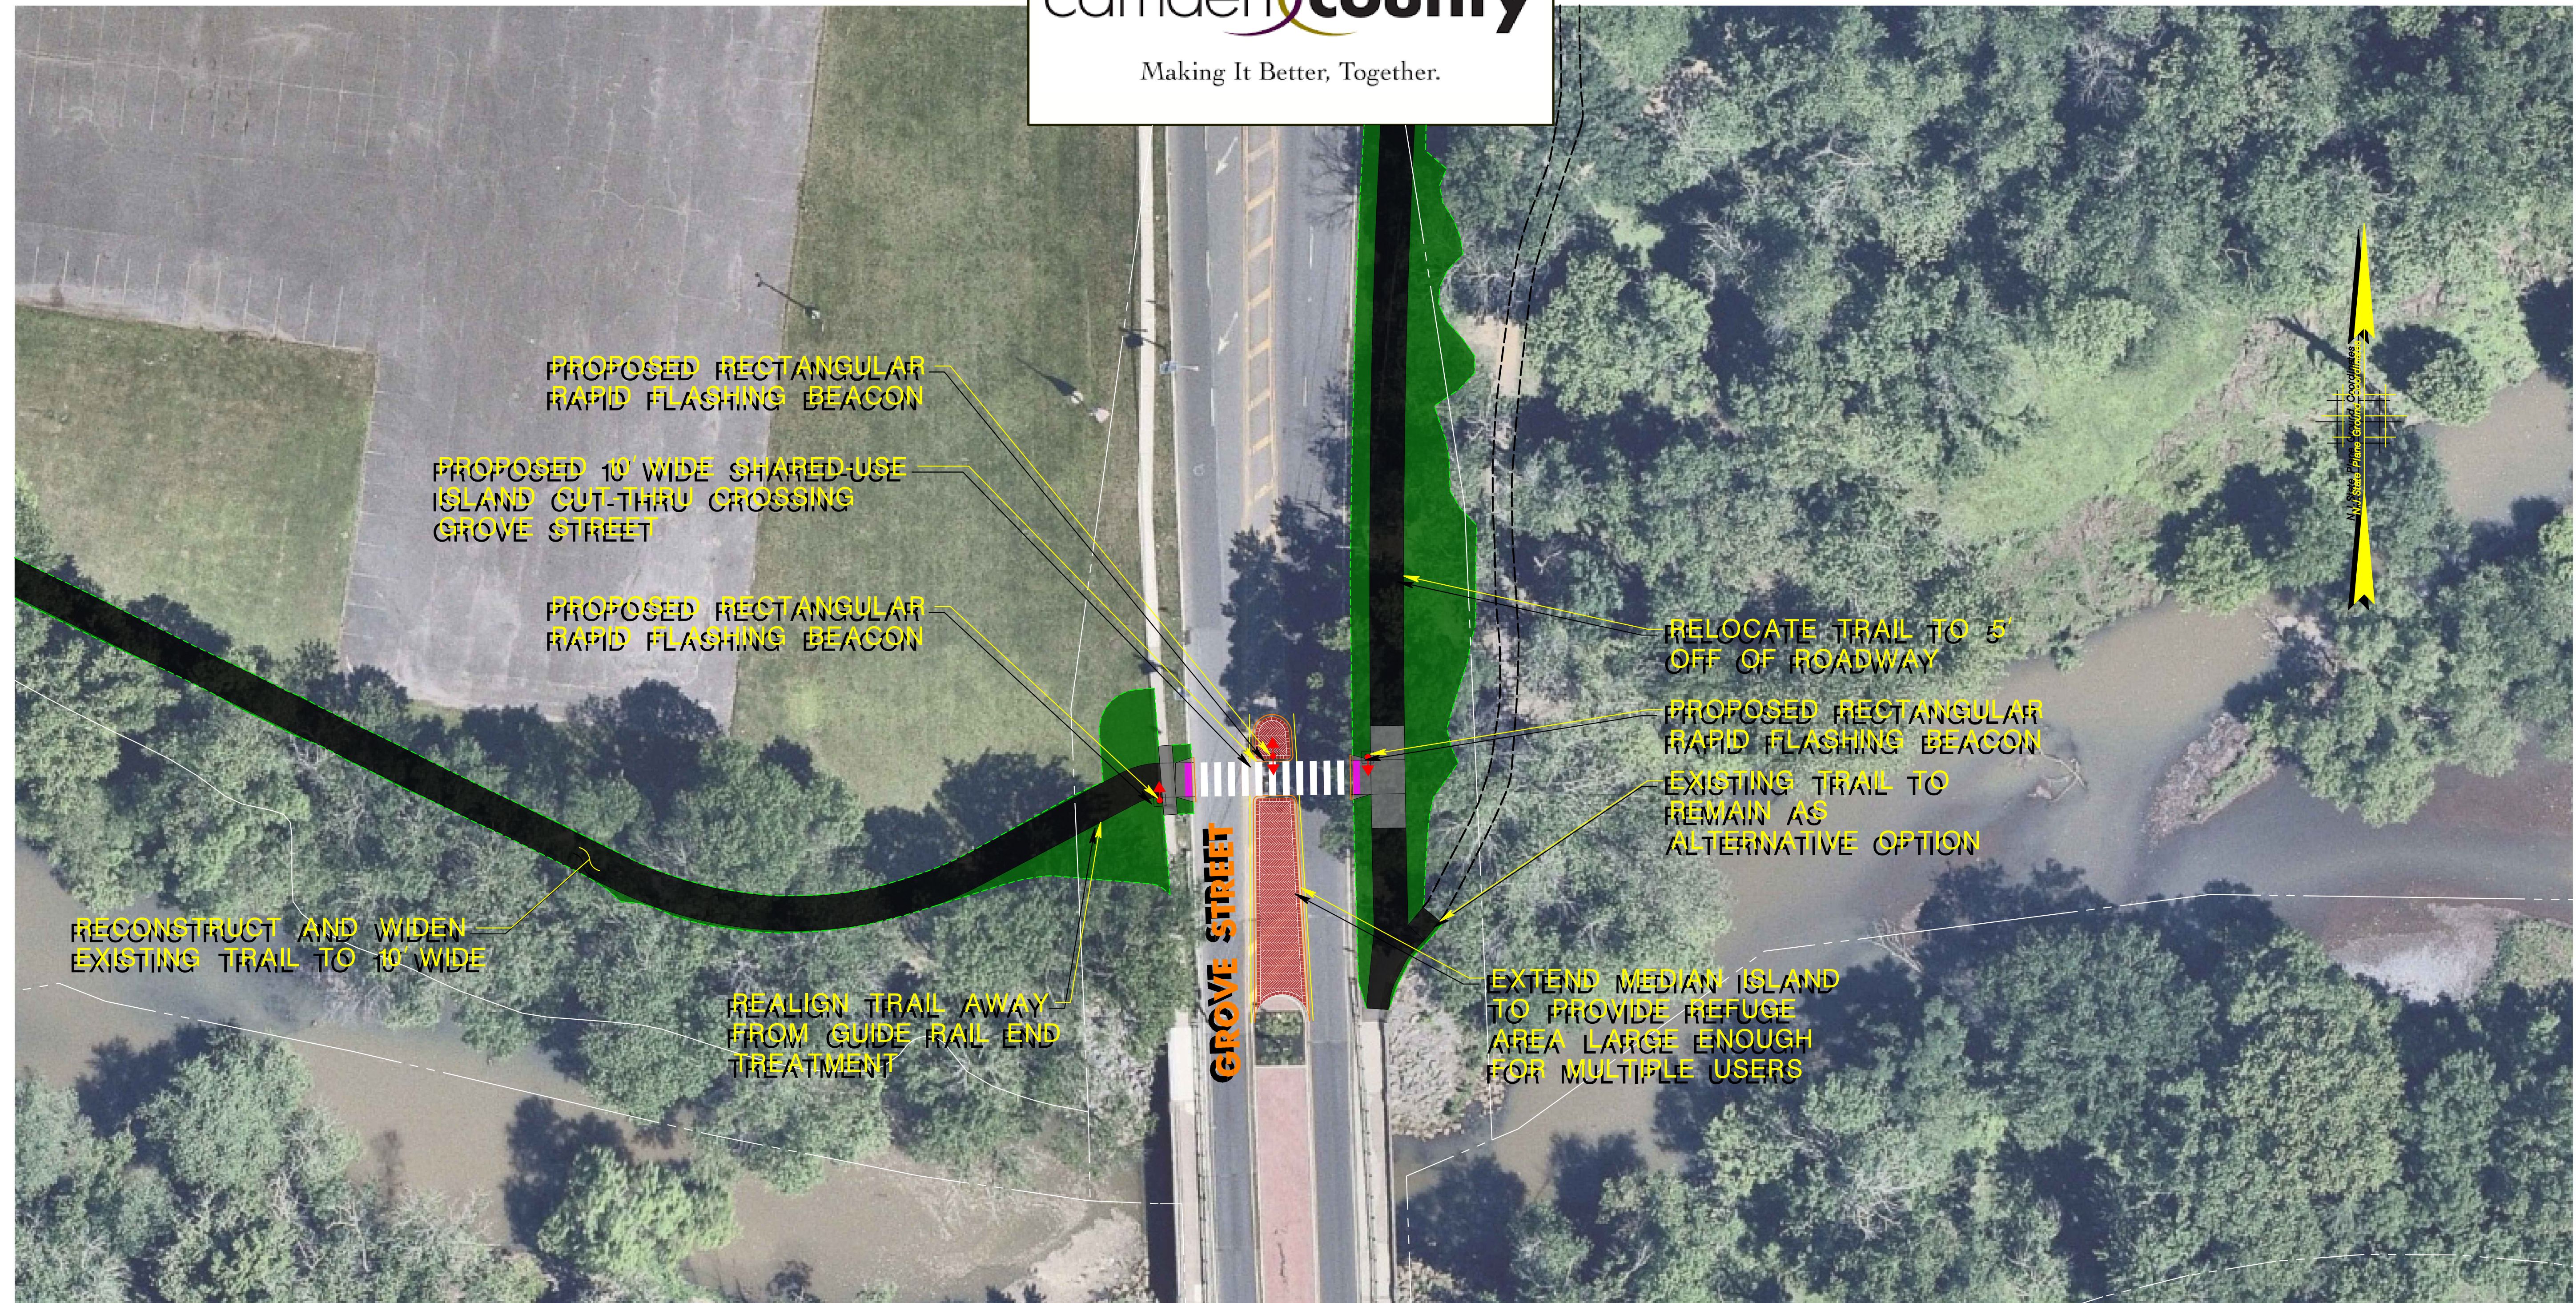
camden county
Making It Better, Together.

PROPOSED RECTANGULAR RAPID FLASHING BEACON

PROPOSED 10' WIDE SHARED-USE ISLAND CUT-THRU CROSSING GROVE STREET

PROPOSED RECTANGULAR RAPID FLASHING BEACON

RELOCATE TRAIL TO 5' OFF OF ROADWAY

PROPOSED RECTANGULAR RAPID FLASHING BEACON

EXISTING TRAIL TO REMAIN AS ALTERNATIVE OPTION

RECONSTRUCT AND WIDEN EXISTING TRAIL TO 10' WIDE

REALIGN TRAIL AWAY FROM GUIDE RAIL END TREATMENT

GROVE STREET

EXTEND MEDIAN ISLAND TO PROVIDE REFUGE AREA LARGE ENOUGH FOR MULTIPLE USERS

NJ State Plane Grid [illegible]